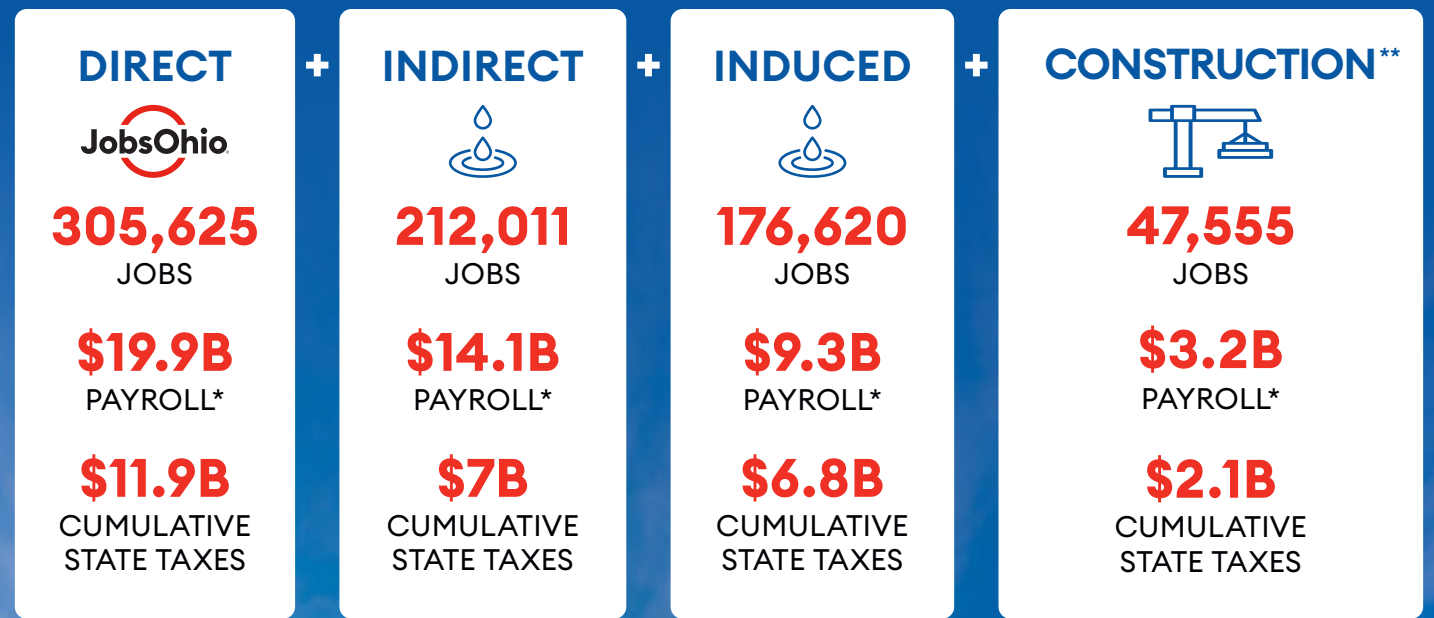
DIRECT

JobsOhio

305,625
JOBS

$19.9B
PAYROLL*

$11.9B
CUMULATIVE STATE TAXES

+

INDIRECT

212,011
JOBS

$14.1B
PAYROLL*

$7B
CUMULATIVE STATE TAXES

+

INDUCED

176,620
JOBS

$9.3B
PAYROLL*

$6.8B
CUMULATIVE STATE TAXES

+

CONSTRUCTION**

47,555
JOBS

$3.2B
PAYROLL*

$2.1B
CUMULATIVE STATE TAXES